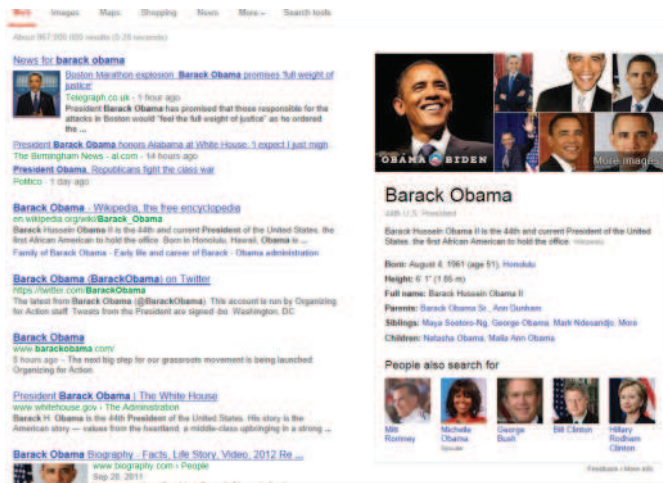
Web Images Maps Shopping News More Search tools

About 967,000,000 results (0.26 seconds)

News for barack obama

Boston Marathon explosion: Barack Obama promises 'full weight of justice'
Telegraph.co.uk - 1 hour ago
President Barack Obama has promised that those responsible for the attacks in Boston would "feel the full weight of justice" as he ordered the ...

President Barack Obama honors Alabama at White House: 'I expect I just might ...
The Birmingham News - al.com - 14 hours ago

President Obama, Republicans fight the class war
Politico - 1 day ago

Barack Obama - Wikipedia, the free encyclopedia
en.wikipedia.org/wiki/Barack_Obama
Barack Hussein Obama II is the 44th and current President of the United States, the first African American to hold the office. Born in Honolulu, Hawaii, Obama is ...
Family of Barack Obama - Early life and career of Barack Obama - Obama administration

Barack Obama (BarackObama) on Twitter
https://twitter.com/BarackObama
The latest from Barack Obama (@BarackObama). This account is run by Organizing for Action staff. Tweets from the President are signed -bo. Washington, DC

Barack Obama
www.barackobama.com/
5 hours ago - The next big step for our grassroots movement is being launched: Organizing for Action.

President Barack Obama | The White House
www.whitehouse.gov › The Administration
Barack H. Obama is the 44th President of the United States. His story is the American story — values from the heartland, a middle-class upbringing in a strong ...

Barack Obama Biography - Facts, Life Story, Video, 2012 Re ...
www.biography.com › People
Sep 20, 2011

OBAMA BIDEN
More images

Barack Obama
44th U.S. President

Barack Hussein Obama II is the 44th and current President of the United States, the first African American to hold the office. Wikipedia

Born: August 4, 1961 (age 51), Honolulu
Height: 6' 1" (1.85 m)
Full name: Barack Hussein Obama II
Parents: Barack Obama Sr., Ann Dunham
Siblings: Maya Soetoro-Ng, George Obama, Mark Ndesandjo, More
Children: Natasha Obama, Malia Ann Obama

People also search for

Mitt Romney
Michelle Obama
Spouse
George Bush
Bill Clinton
Hillary Rodham Clinton

Feedback / More info